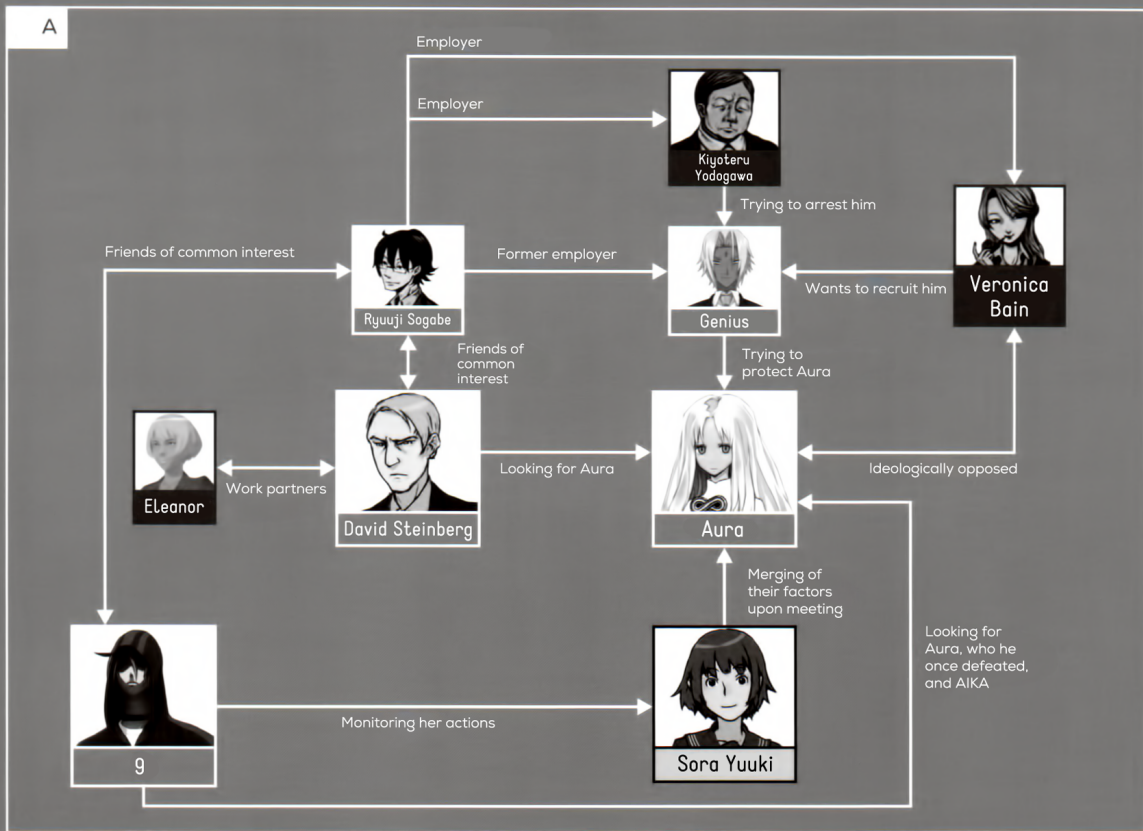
A

Employer

Employer

Kiyoteru Yodogawa

Trying to arrest him

Veronica Bain

Friends of common interest

Ryuuji Sogabe

Former employer

Genius

Wants to recruit him

Friends of common interest

Trying to protect Aura

Eleanor

Work partners

David Steinberg

Looking for Aura

Aura

Ideologically opposed

Merging of their factors upon meeting

Looking for Aura, who he once defeated, and AIKA

9

Monitoring her actions

Sora Yuuki